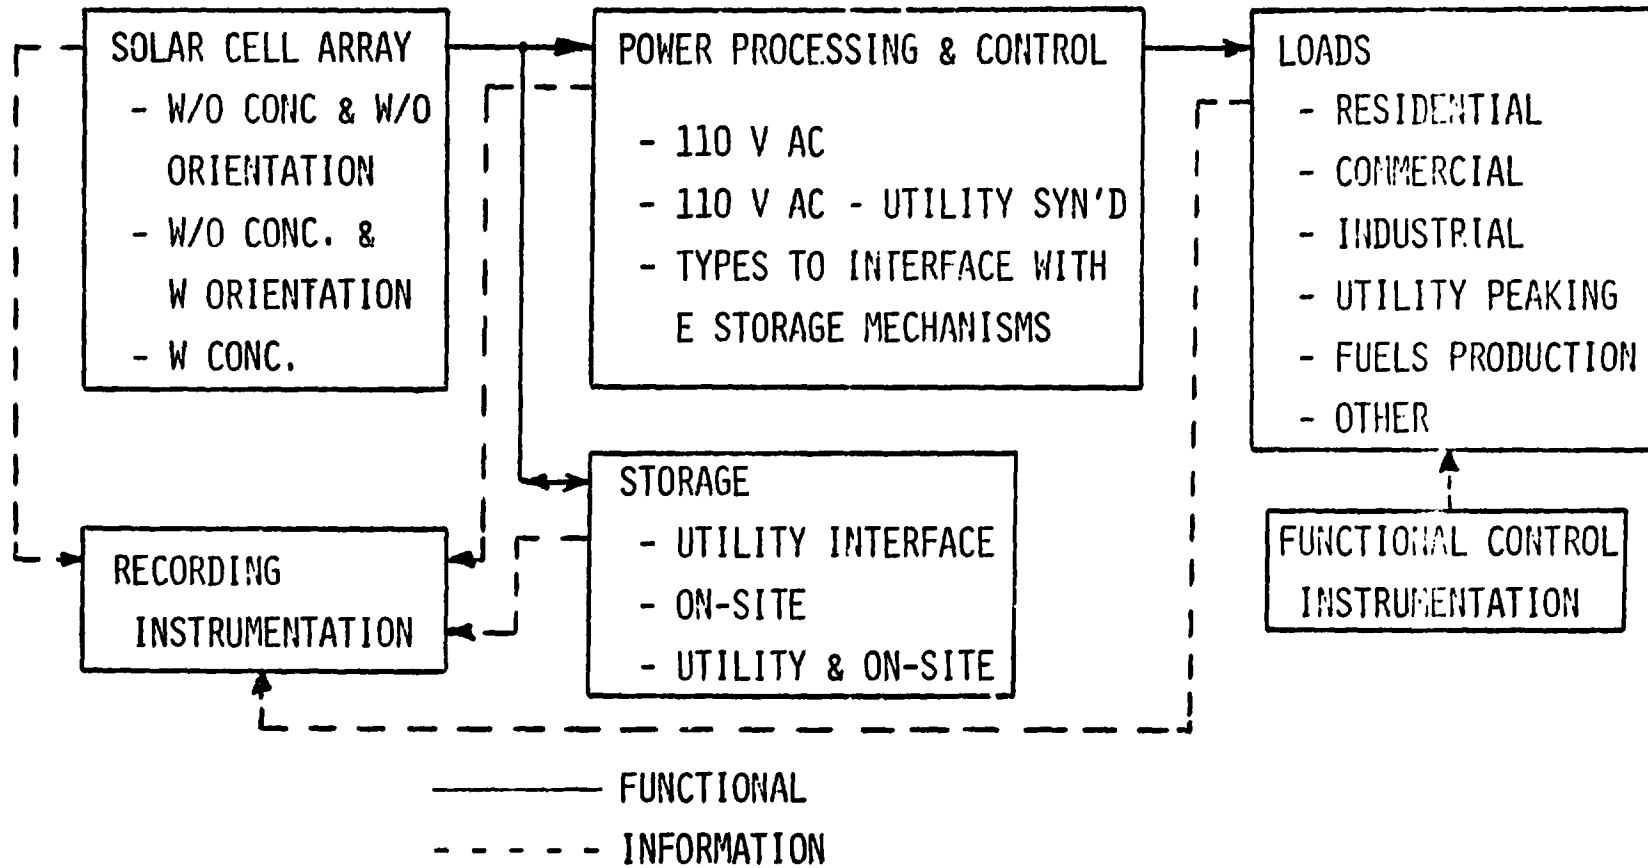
SOLAR CELL ARRAY
- W/O CONC & W/O ORIENTATION
- W/O CONC. & W ORIENTATION
- W CONC.

POWER PROCESSING & CONTROL
- 110 V AC
- 110 V AC - UTILITY SYN'D
- TYPES TO INTERFACE WITH E STORAGE MECHANISMS

LOADS
- RESIDENTIAL
- COMMERCIAL
- INDUSTRIAL
- UTILITY PEAKING
- FUELS PRODUCTION
- OTHER

STORAGE
- UTILITY INTERFACE
- ON-SITE
- UTILITY & ON-SITE

FUNCTIONAL CONTROL INSTRUMENTATION

RECORDING INSTRUMENTATION

FUNCTIONAL
INFORMATION